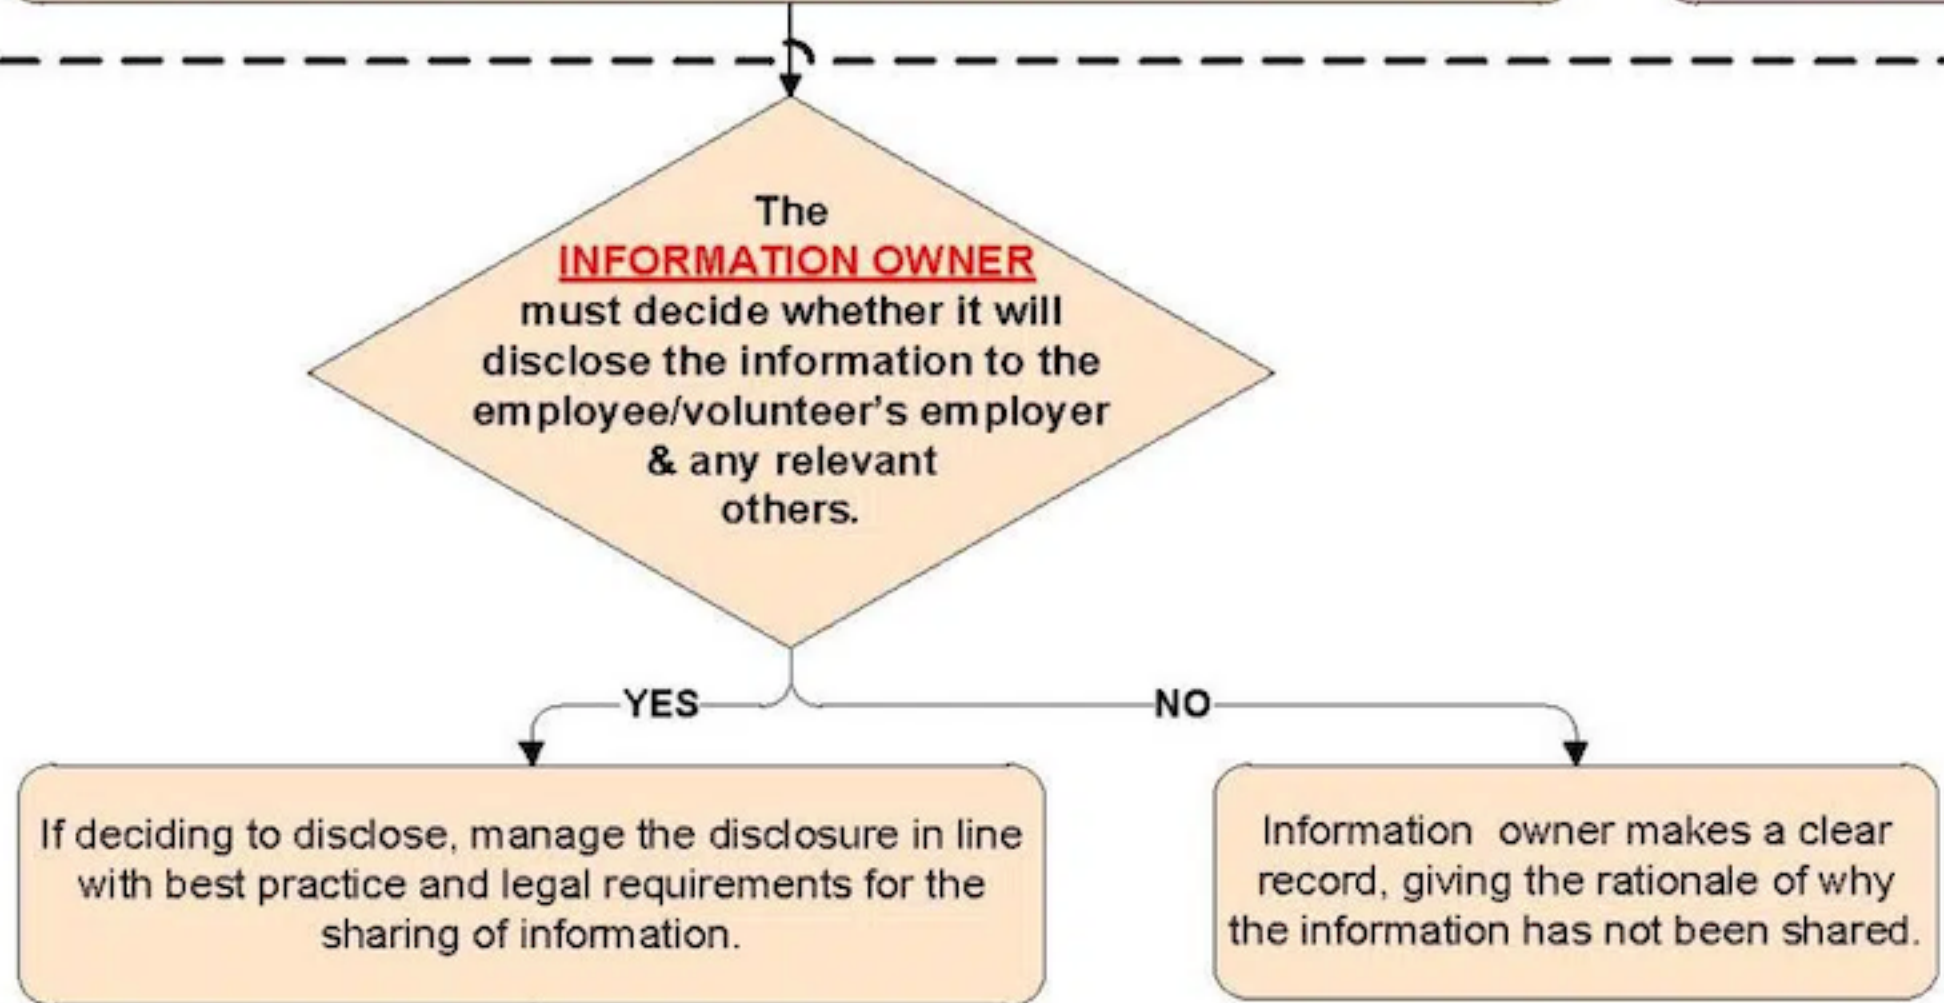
The INFORMATION OWNER must decide whether it will disclose the information to the employee/volunteer's employer & any relevant others.

YES

NO

If deciding to disclose, manage the disclosure in line with best practice and legal requirements for the sharing of information.

Information owner makes a clear record, giving the rationale of why the information has not been shared.